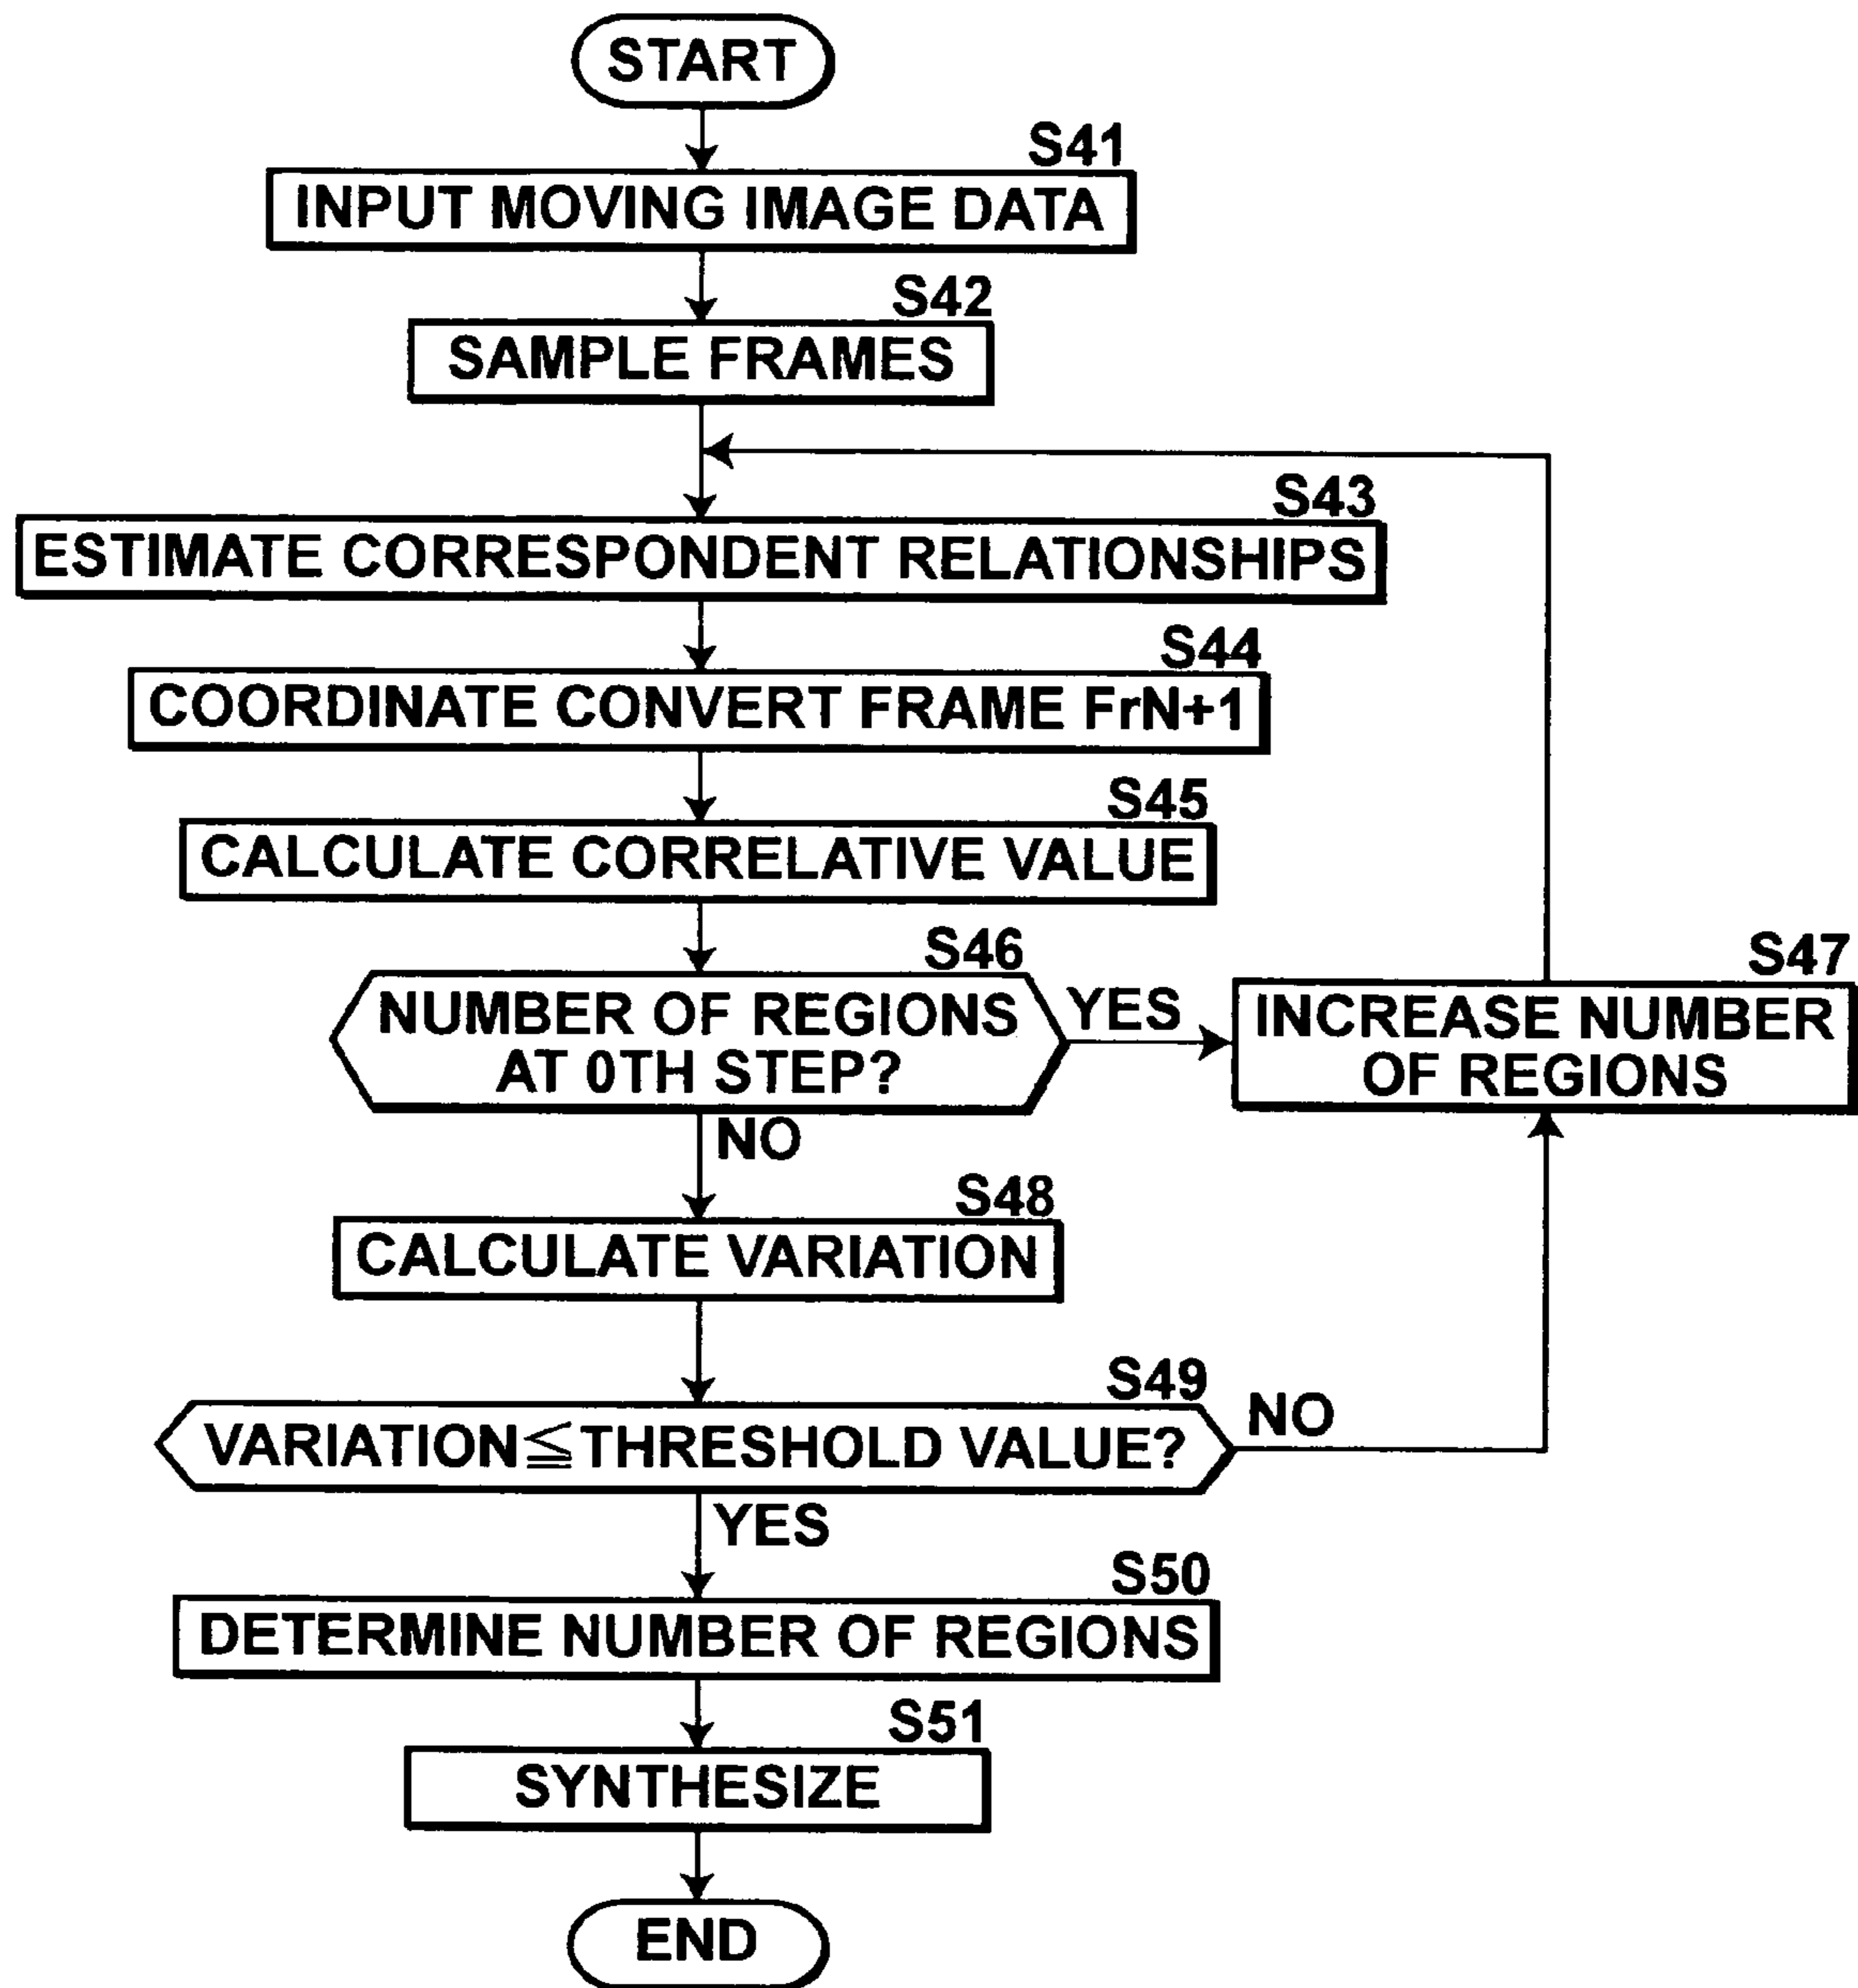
START

S41
INPUT MOVING IMAGE DATA

S42
SAMPLE FRAMES

S43
ESTIMATE CORRESPONDENT RELATIONSHIPS

S44
COORDINATE CONVERT FRAME FrN+1

S45
CALCULATE CORRELATIVE VALUE

S46
NUMBER OF REGIONS AT 0TH STEP?

YES

S47
INCREASE NUMBER OF REGIONS

NO

S48
CALCULATE VARIATION

S49
VARIATION$\leqq$THRESHOLD VALUE?

NO

YES

S50
DETERMINE NUMBER OF REGIONS

S51
SYNTHESIZE

END